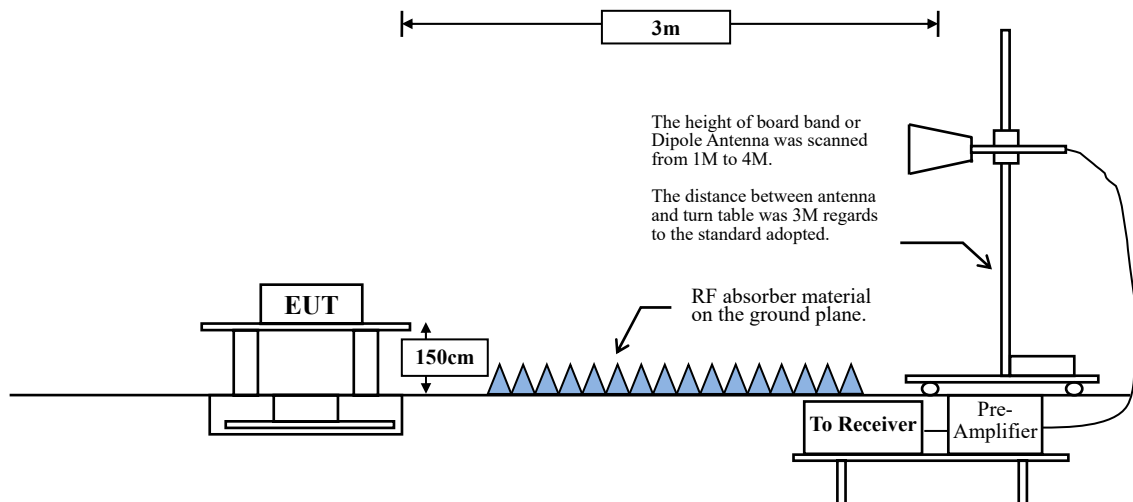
3m

The height of board band or Dipole Antenna was scanned from 1M to 4M.

The distance between antenna and turn table was 3M regards to the standard adopted.

EUT

150cm

RF absorber material on the ground plane.

To Receiver

Pre-Amplifier